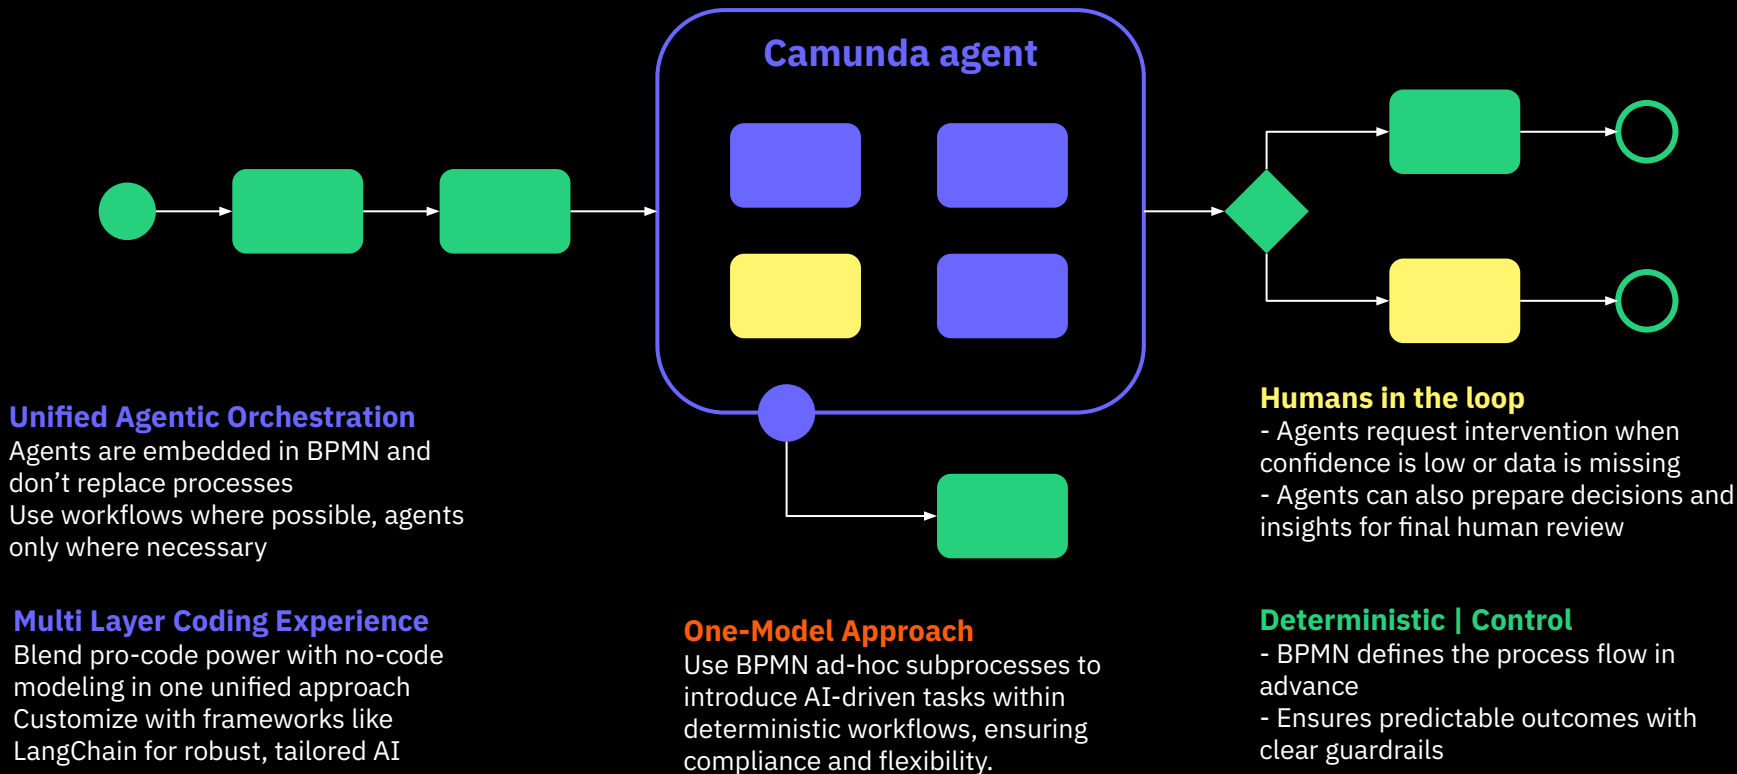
Camunda agent

Unified Agentic Orchestration
Agents are embedded in BPMN and don’t replace processes
Use workflows where possible, agents only where necessary

Humans in the loop
- Agents request intervention when confidence is low or data is missing
- Agents can also prepare decisions and insights for final human review

Multi Layer Coding Experience
Blend pro-code power with no-code modeling in one unified approach
Customize with frameworks like LangChain for robust, tailored AI

One-Model Approach
Use BPMN ad-hoc subprocesses to introduce AI-driven tasks within deterministic workflows, ensuring compliance and flexibility.

Deterministic | Control
- BPMN defines the process flow in advance
- Ensures predictable outcomes with clear guardrails